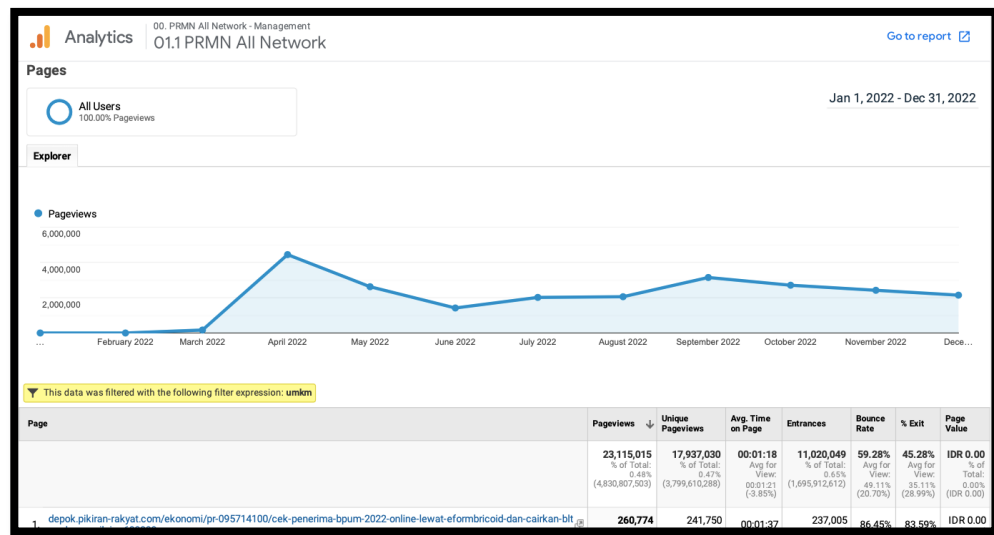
Analytics 00. PRMN All Network - Management
01.1 PRMN All Network

Go to report

Pages

All Users
100.00% Pageviews

Jan 1, 2022 - Dec 31, 2022

Explorer

Pageviews

6,000,000
4,000,000
2,000,000

… February 2022 March 2022 April 2022 May 2022 June 2022 July 2022 August 2022 September 2022 October 2022 November 2022 Dece…

This data was filtered with the following filter expression: umkm

| Page | Pageviews | Unique Pageviews | Avg. Time on Page | Entrances | Bounce Rate | % Exit | Page Value |
|---|---|---|---|---|---|---|---|
| | 23,115,015 % of Total: 0.48% (4,830,807,503) | 17,937,030 % of Total: 0.47% (3,799,610,288) | 00:01:18 Avg for View: 00:01:21 (-3.85%) | 11,020,049 % of Total: 0.65% (1,695,912,612) | 59.28% Avg for View: 49.11% (20.70%) | 45.28% Avg for View: 35.11% (28.99%) | IDR 0.00 % of Total: 0.00% (IDR 0.00) |
| 1. depok.pikiran-rakyat.com/ekonomi/pr-095714100/cek-penerima-bpum-2022-online-lewat-eformbricoid-dan-cairkan-blt | 260,774 | 241,750 | 00:01:37 | 237,005 | 86.45% | 83.59% | IDR 0.00 |